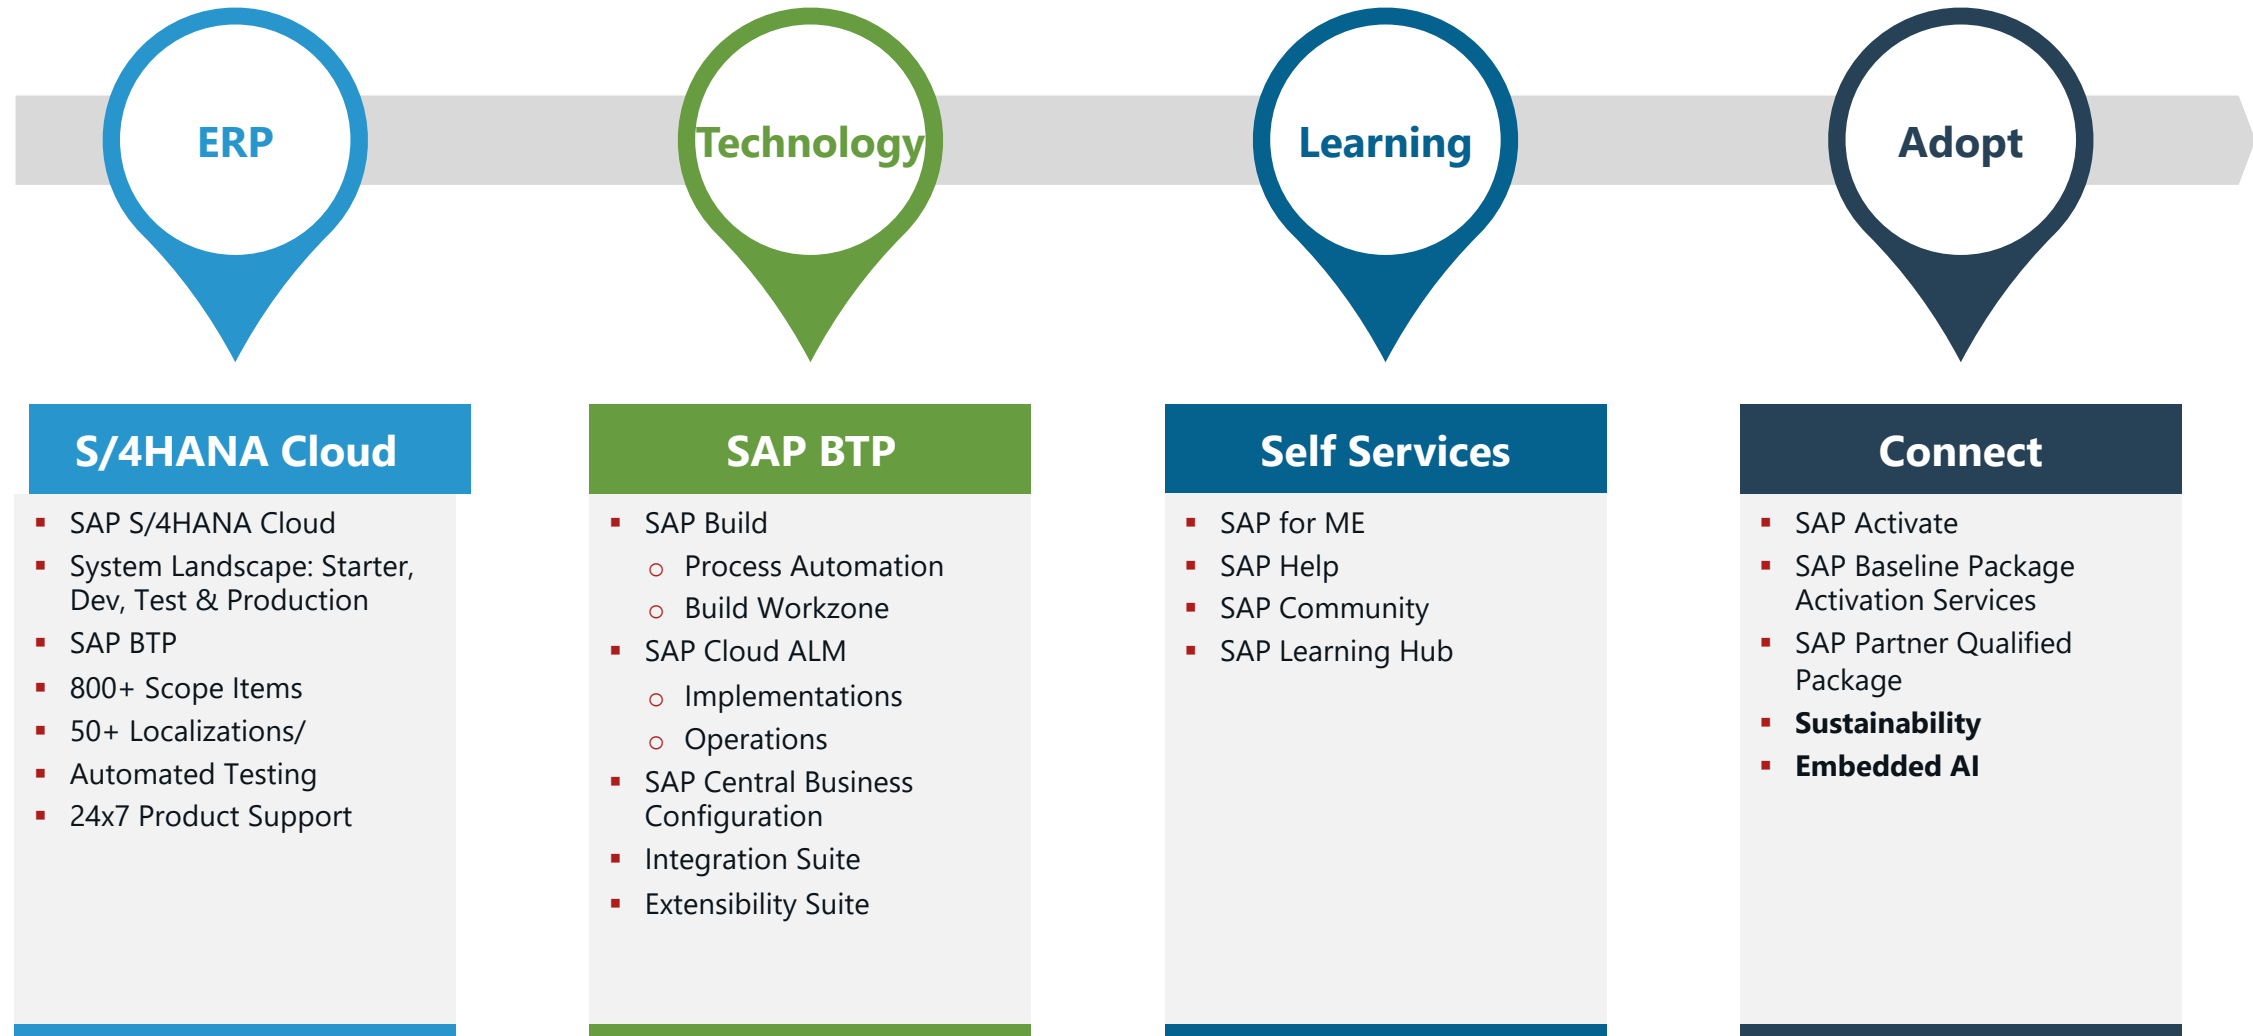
ERP

Technology

Learning

Adopt

S/4HANA Cloud

- SAP S/4HANA Cloud
- System Landscape: Starter, Dev, Test & Production
- SAP BTP
- 800+ Scope Items
- 50+ Localizations/
- Automated Testing
- 24x7 Product Support

SAP BTP

- SAP Build
  - Process Automation
  - Build Workzone
- SAP Cloud ALM
  - Implementations
  - Operations
- SAP Central Business Configuration
- Integration Suite
- Extensibility Suite

Self Services

- SAP for ME
- SAP Help
- SAP Community
- SAP Learning Hub

Connect

- SAP Activate
- SAP Baseline Package Activation Services
- SAP Partner Qualified Package
- **Sustainability**
- **Embedded AI**